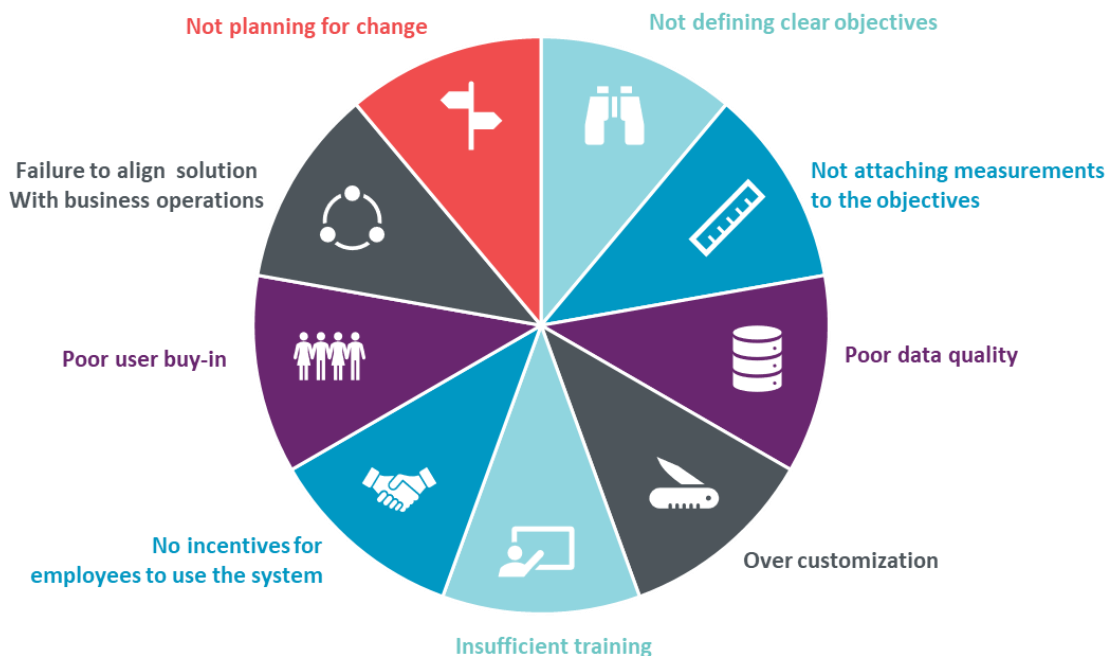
Not planning for change

Not defining clear objectives

Failure to align solution With business operations

Not attaching measurements to the objectives

Poor user buy-in

Poor data quality

No incentives for employees to use the system

Over customization

Insufficient training